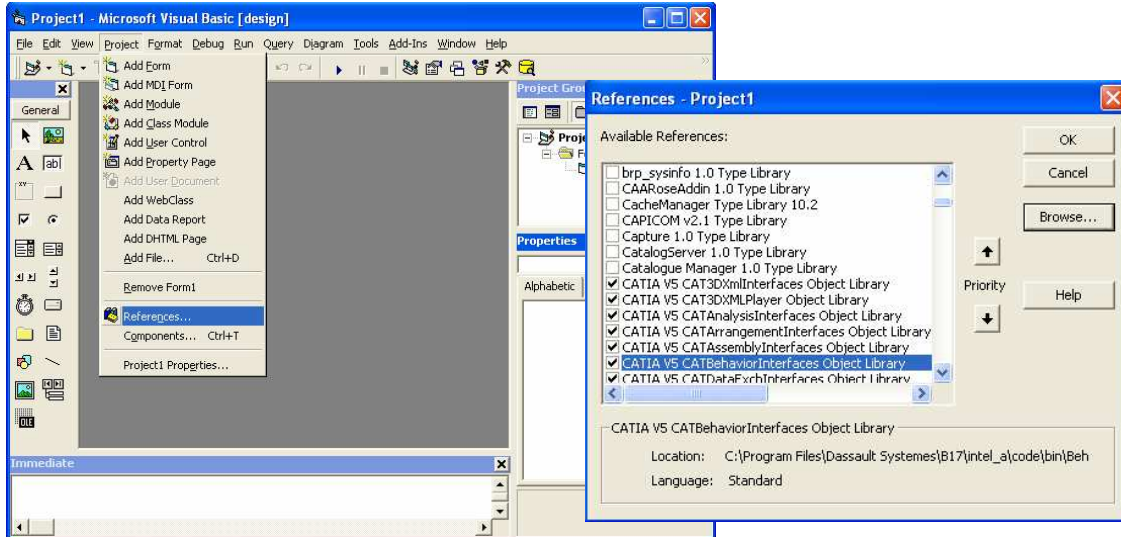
Project1 - Microsoft Visual Basic [design]

File Edit View Project Format Debug Run Query Diagram Tools Add-Ins Window Help

General

Add Form
Add MDI Form
Add Module
Add Class Module
Add User Control
Add Property Page
Add User Document
Add WebClass
Add Data Report
Add DHTML Page
Add File... Ctrl+D
Remove Form1
References...
Components... Ctrl+T
Project1 Properties...

Project Grou
Proje
Properties
Alphabetic

Immediate

References - Project1

Available References:

brp_sysinfo 1.0 Type Library
CAARoseAddin 1.0 Type Library
CacheManager Type Library 10.2
CAPICOM v2.1 Type Library
Capture 1.0 Type Library
CatalogServer 1.0 Type Library
Catalogue Manager 1.0 Type Library
CATIA V5 CAT3DXmlInterfaces Object Library
CATIA V5 CAT3DXMLPlayer Object Library
CATIA V5 CATAnalysisInterfaces Object Library
CATIA V5 CATArrangementInterfaces Object Library
CATIA V5 CATAssemblyInterfaces Object Library
CATIA V5 CATBehaviorInterfaces Object Library
CATIA V5 CATDataExchInterfaces Object Library

OK
Cancel
Browse...
Priority
Help

CATIA V5 CATBehaviorInterfaces Object Library
Location: C:\Program Files\Dassault Systemes\B17\intel_a\code\bin\Beh
Language: Standard